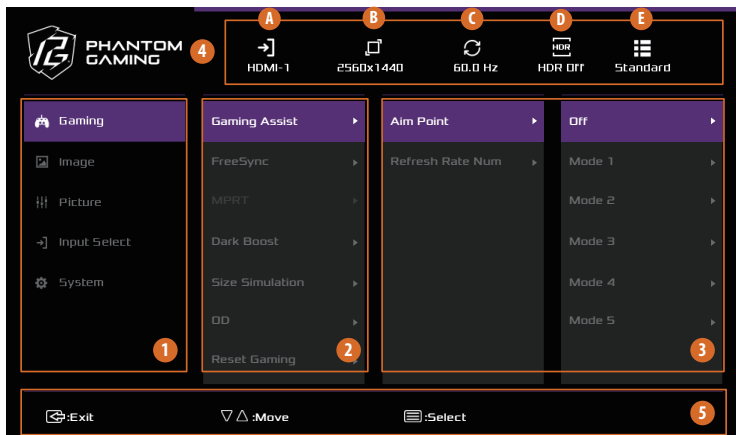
PHANTOM GAMING

4

A HDMI-1

B 2560x1440

C 60.0 Hz

D HDR HDR Off

E Standard

Gaming

Image

Picture

Input Select

System

1

Gaming Assist

FreeSync

MPRT

Dark Boost

Size Simulation

OD

Reset Gaming

2

Aim Point

Refresh Rate Num

Off

Mode 1

Mode 2

Mode 3

Mode 4

Mode 5

3

:Exit

▽△ :Move

:Select

5